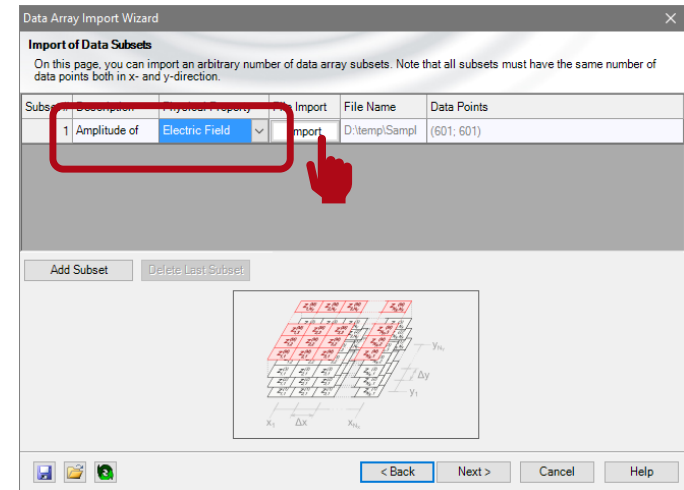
Data Array Import Wizard

Import of Data Subsets

On this page, you can import an arbitrary number of data array subsets. Note that all subsets must have the same number of data points both in x- and y-direction.

| Subset # | Description | Physical Property | File Import | File Name | Data Points |
|---|---|---|---|---|---|
| 1 | Amplitude of | Electric Field | Import | D:\temp\Sampl | (601; 601) |

Add Subset

Delete Last Subset

$y_{N_y}$

$\Delta y$

$y_1$

$x_1$

$\Delta x$

$x_{N_x}$

< Back

Next >

Cancel

Help